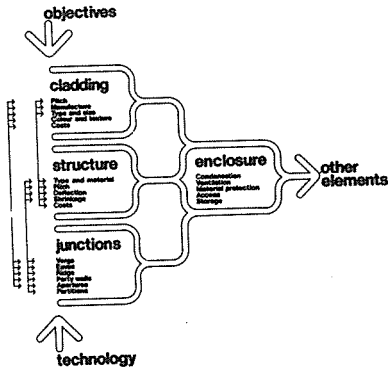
objectives

cladding
Pitch
Manufacture
Type and size
Colour and texture
Costs

structure
Type and material
Pitch
Deflection
Shrinkage
Costs

junctions
Verge
Eaves
Ridge
Party walls
Apertures
Partitions

enclosure
Condensation
Ventilation
Material protection
Access
Storage

other elements

technology